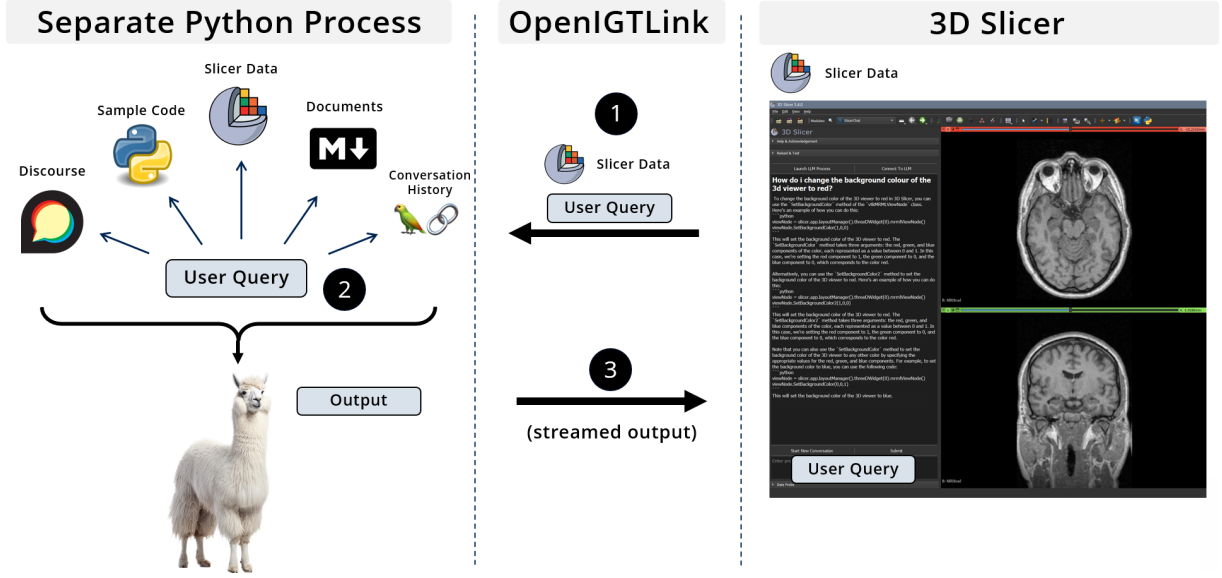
Separate Python Process

OpenIGTLink

3D Slicer

Slicer Data

Sample Code

Documents

Discourse

Conversation History

User Query

2

Output

1

Slicer Data

User Query

3

(streamed output)

Slicer Data

3D Slicer

How do I change the background colour of the 3d viewer to red?

To change the background color of the 3D viewer to red in 3D Slicer, you can use the `SetBackgroundColor` method of the `vtkMRMLViewNode` class. Here's an example of how you can do this:

viewNode = slicer.app.layoutManager().threeDWidget(0).mrmlViewNode()
viewNode.SetBackgroundColor(1,0,0)

This will set the background color of the 3D viewer to red.

This will set the background color of the 3D viewer to blue.

Start New Conversation

Submit

User Query